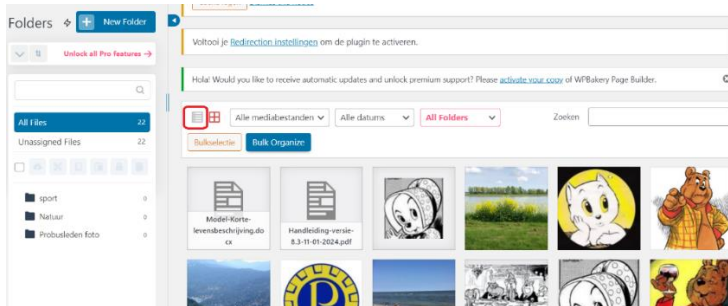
Folders

New Folder

Unlock all Pro features →

All Files 22

Unassigned Files 22

sport 0

Natuur 0

Probusleden foto 0

Voltooi je Redirection Instellingen om de plugin te activeren.

Hola! Would you like to receive automatic updates and unlock premium support? Please activate your copy of WPBakery Page Builder.

Alle mediabestanden

Alle datums

All Folders

Zoeken

Bulkselectie

Bulk Organize

Model-Korte-levensbeschrijving.docx

Handleiding-versie-8.3-11-01-2024.pdf